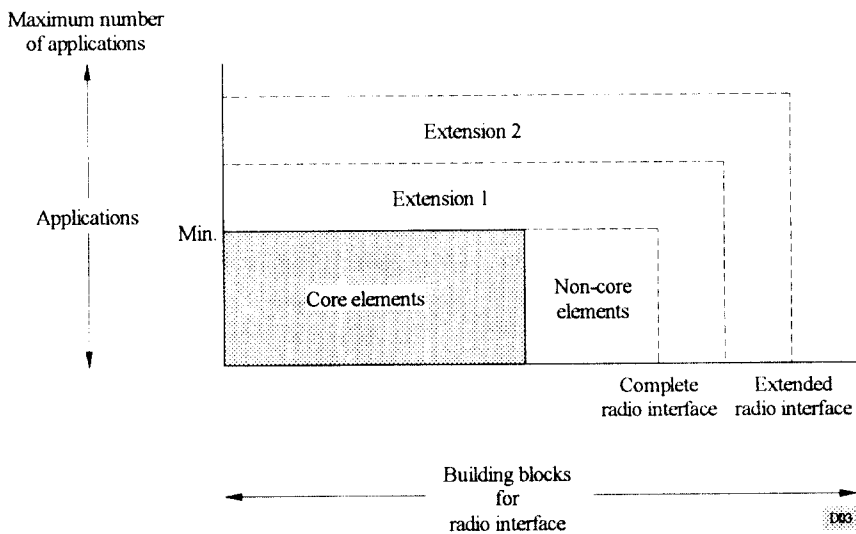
Maximum number of applications

Applications

Min.

Extension 2

Extension 1

Core elements

Non-core elements

Complete radio interface

Extended radio interface

Building blocks for radio interface

D03